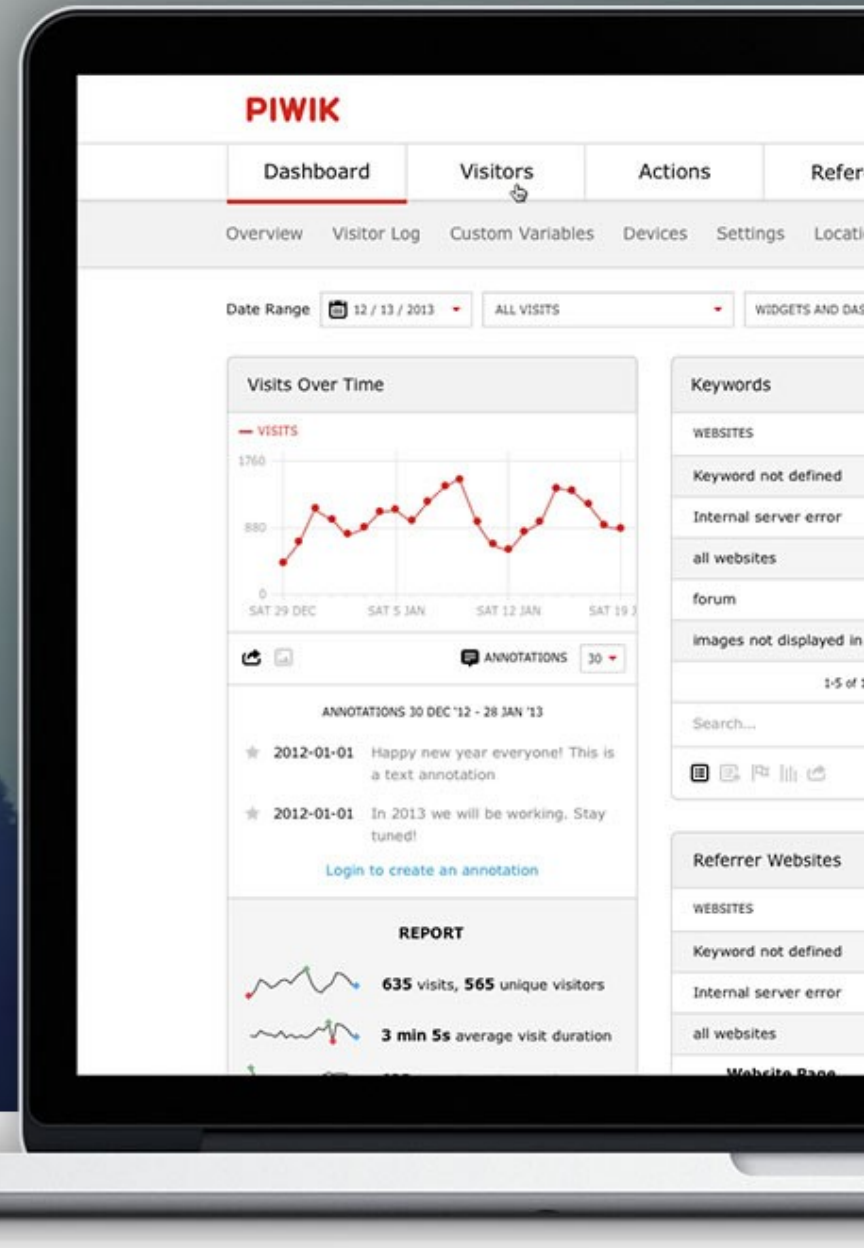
PIWIK

Dashboard | Visitors | Actions | Refer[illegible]

Overview | Visitor Log | Custom Variables | Devices | Settings | Locati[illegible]

Date Range 12 / 13 / 2013 ALL VISITS WIDGETS AND DAS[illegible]

Visits Over Time

— VISITS

1760

880

0

SAT 29 DEC SAT 5 JAN SAT 12 JAN SAT 19 J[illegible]

ANNOTATIONS 30

ANNOTATIONS 30 DEC '12 - 28 JAN '13

2012-01-01 Happy new year everyone! This is a text annotation

2012-01-01 In 2013 we will be working. Stay tuned!

Login to create an annotation

REPORT

635 visits, 565 unique visitors

3 min 5s average visit duration

Keywords

WEBSITES

Keyword not defined

Internal server error

all websites

forum

images not displayed in

1-5 of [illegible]

Search...

Referrer Websites

WEBSITES

Keyword not defined

Internal server error

all websites

Website Page